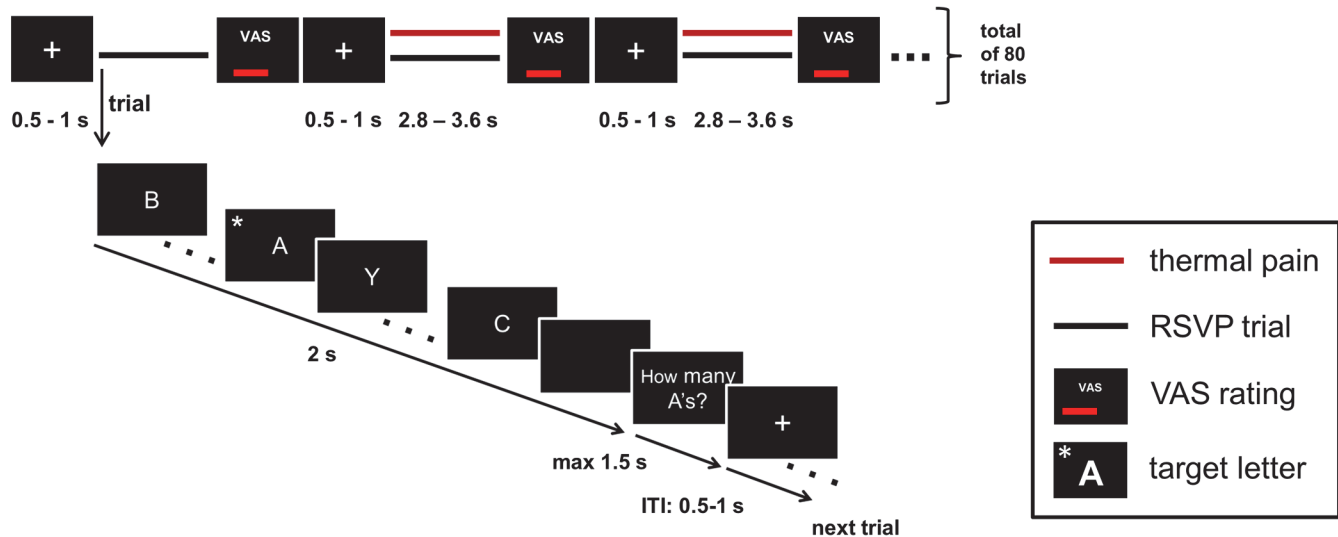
+ VAS + VAS + VAS ... total of 80 trials

0.5 - 1 s trial 0.5 - 1 s 2.8 – 3.6 s 0.5 - 1 s 2.8 – 3.6 s

B

* A

Y

C

How many A's?

+

2 s

max 1.5 s

ITI: 0.5-1 s

next trial

thermal pain

RSVP trial

VAS

VAS rating

* A

target letter